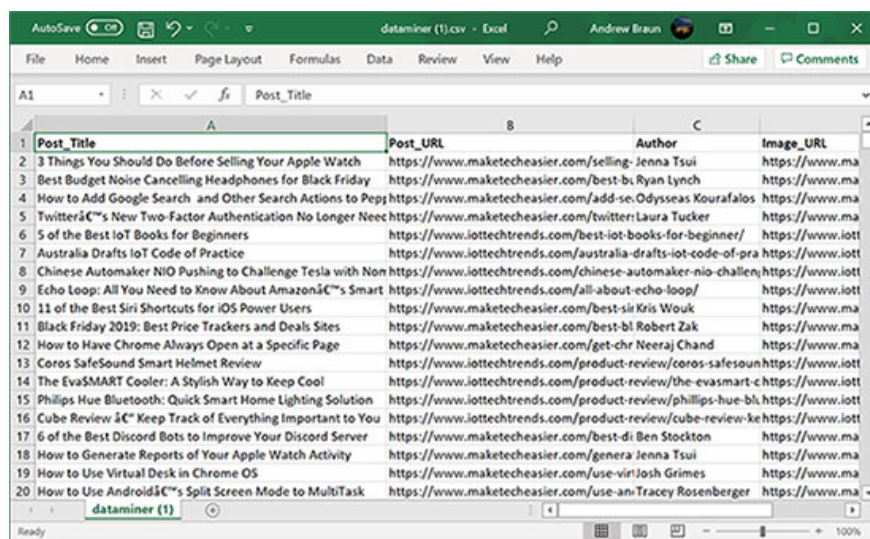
AutoSave Off dataminer (1).csv - Excel Andrew Braun

File Home Insert Page Layout Formulas Data Review View Help Share Comments

A1 Post_Title

| | A | B | C | |
|---|---|---|---|---|
| 1 | Post_Title | Post_URL | Author | Image_URL |
| 2 | 3 Things You Should Do Before Selling Your Apple Watch | https://www.maketecheasier.com/selling- | Jenna Tsui | https://www.ma |
| 3 | Best Budget Noise Cancelling Headphones for Black Friday | https://www.maketecheasier.com/best-bu | Ryan Lynch | https://www.ma |
| 4 | How to Add Google Search and Other Search Actions to Pep | https://www.maketecheasier.com/add-se | Odysseas Kourafalos | https://www.ma |
| 5 | Twitterâ€™s New Two-Factor Authentication No Longer Neec | https://www.maketecheasier.com/twitter | Laura Tucker | https://www.ma |
| 6 | 5 of the Best IoT Books for Beginners | https://www.iottechtrends.com/best-iot-books-for-beginner/ | | https://www.iott |
| 7 | Australia Drafts IoT Code of Practice | https://www.iottechtrends.com/australia-drafts-iot-code-of-pra | | https://www.iott |
| 8 | Chinese Automaker NIO Pushing to Challenge Tesla with Non | https://www.iottechtrends.com/chinese-automaker-nio-challen | | https://www.iott |
| 9 | Echo Loop: All You Need to Know About Amazonâ€™s Smart | https://www.iottechtrends.com/all-about-echo-loop/ | | https://www.iott |
| 10 | 11 of the Best Siri Shortcuts for iOS Power Users | https://www.maketecheasier.com/best-sir | Kris Wouk | https://www.ma |
| 11 | Black Friday 2019: Best Price Trackers and Deals Sites | https://www.maketecheasier.com/best-bl | Robert Zak | https://www.ma |
| 12 | How to Have Chrome Always Open at a Specific Page | https://www.maketecheasier.com/get-chr | Neeraj Chand | https://www.ma |
| 13 | Coros SafeSound Smart Helmet Review | https://www.iottechtrends.com/product-review/coros-safesoun | | https://www.iott |
| 14 | The Eva$MART Cooler: A Stylish Way to Keep Cool | https://www.iottechtrends.com/product-review/the-evasmart-c | | https://www.iott |
| 15 | Philips Hue Bluetooth: Quick Smart Home Lighting Solution | https://www.iottechtrends.com/product-review/phillips-hue-blu | | https://www.iott |
| 16 | Cube Review â€“ Keep Track of Everything Important to You | https://www.iottechtrends.com/product-review/cube-review-ke | | https://www.iott |
| 17 | 6 of the Best Discord Bots to Improve Your Discord Server | https://www.maketecheasier.com/best-di | Ben Stockton | https://www.ma |
| 18 | How to Generate Reports of Your Apple Watch Activity | https://www.maketecheasier.com/genera | Jenna Tsui | https://www.ma |
| 19 | How to Use Virtual Desk in Chrome OS | https://www.maketecheasier.com/use-vir | Josh Grimes | https://www.ma |
| 20 | How to Use Androidâ€™s Split Screen Mode to MultiTask | https://www.maketecheasier.com/use-an | Tracey Rosenberger | https://www.ma |

dataminer (1)

Ready 100%